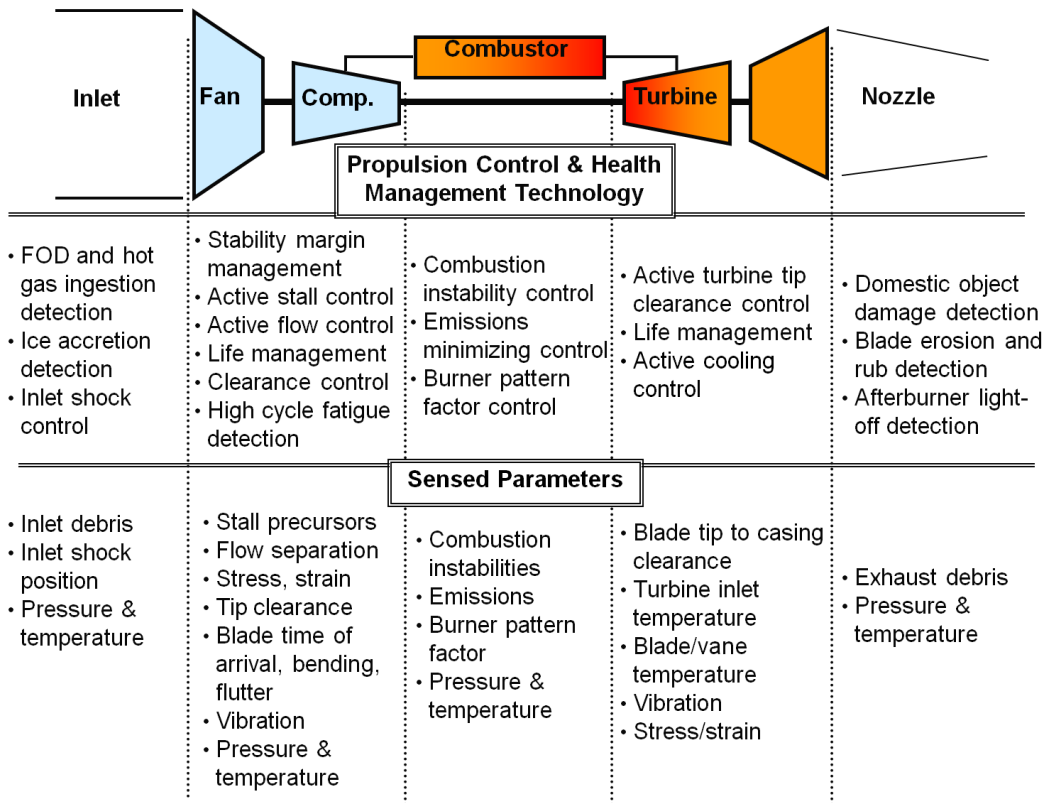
Combustor

Inlet

Fan

Comp.

Turbine

Nozzle

Propulsion Control & Health Management Technology

• FOD and hot gas ingestion detection
• Ice accretion detection
• Inlet shock control

• Stability margin management
• Active stall control
• Active flow control
• Life management
• Clearance control
• High cycle fatigue detection

• Combustion instability control
• Emissions minimizing control
• Burner pattern factor control

• Active turbine tip clearance control
• Life management
• Active cooling control

• Domestic object damage detection
• Blade erosion and rub detection
• Afterburner light-off detection

Sensed Parameters

• Inlet debris
• Inlet shock position
• Pressure & temperature

• Stall precursors
• Flow separation
• Stress, strain
• Tip clearance
• Blade time of arrival, bending, flutter
• Vibration
• Pressure & temperature

• Combustion instabilities
• Emissions
• Burner pattern factor
• Pressure & temperature

• Blade tip to casing clearance
• Turbine inlet temperature
• Blade/vane temperature
• Vibration
• Stress/strain

• Exhaust debris
• Pressure & temperature